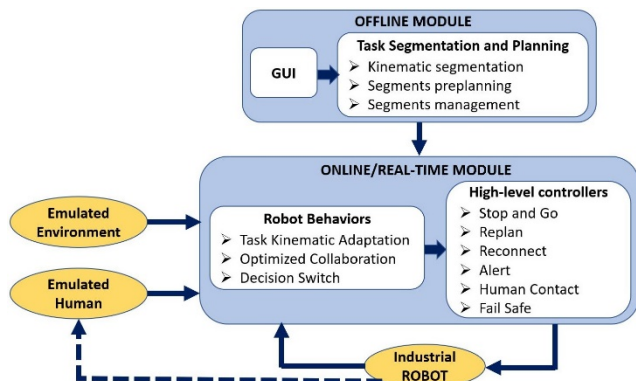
OFFLINE MODULE

GUI

Task Segmentation and Planning
➢ Kinematic segmentation
➢ Segments preplanning
➢ Segments management

ONLINE/REAL-TIME MODULE

Emulated Environment

Emulated Human

Robot Behaviors
➢ Task Kinematic Adaptation
➢ Optimized Collaboration
➢ Decision Switch

High-level controllers
➢ Stop and Go
➢ Replan
➢ Reconnect
➢ Alert
➢ Human Contact
➢ Fail Safe

Industrial ROBOT